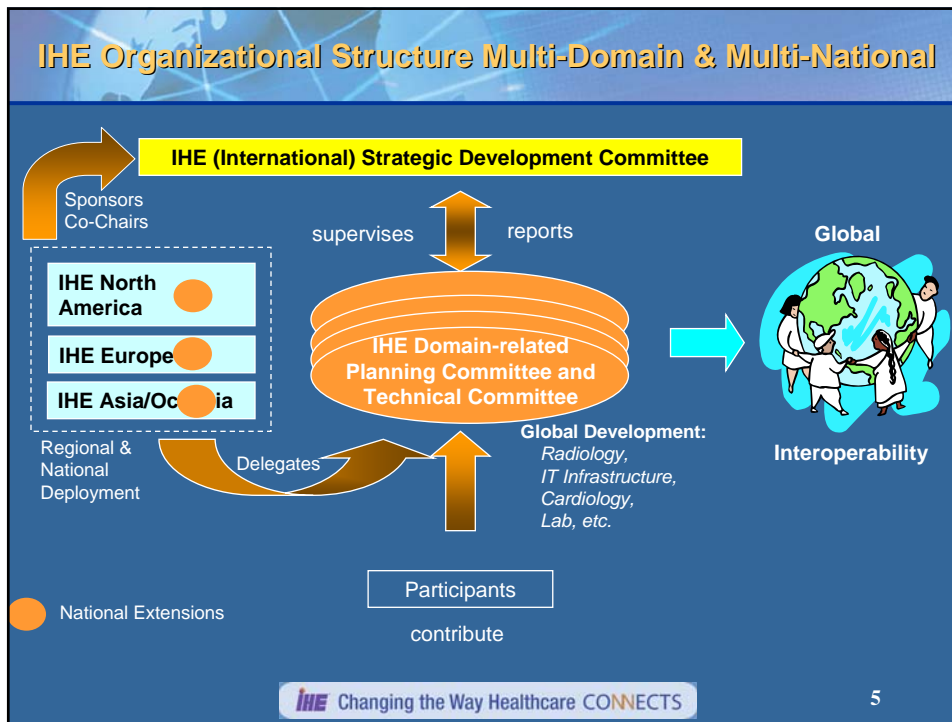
IHE Organizational Structure Multi-Domain & Multi-National

IHE (International) Strategic Development Committee

Sponsors
Co-Chairs

supervises

reports

Global

IHE North America

IHE Europe

IHE Asia/Oc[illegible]ia

IHE Domain-related Planning Committee and Technical Committee

Regional & National Deployment

Delegates

Global Development:
Radiology,
IT Infrastructure,
Cardiology,
Lab, etc.

Interoperability

Participants

National Extensions

contribute

IHE Changing the Way Healthcare CONNECTS

5